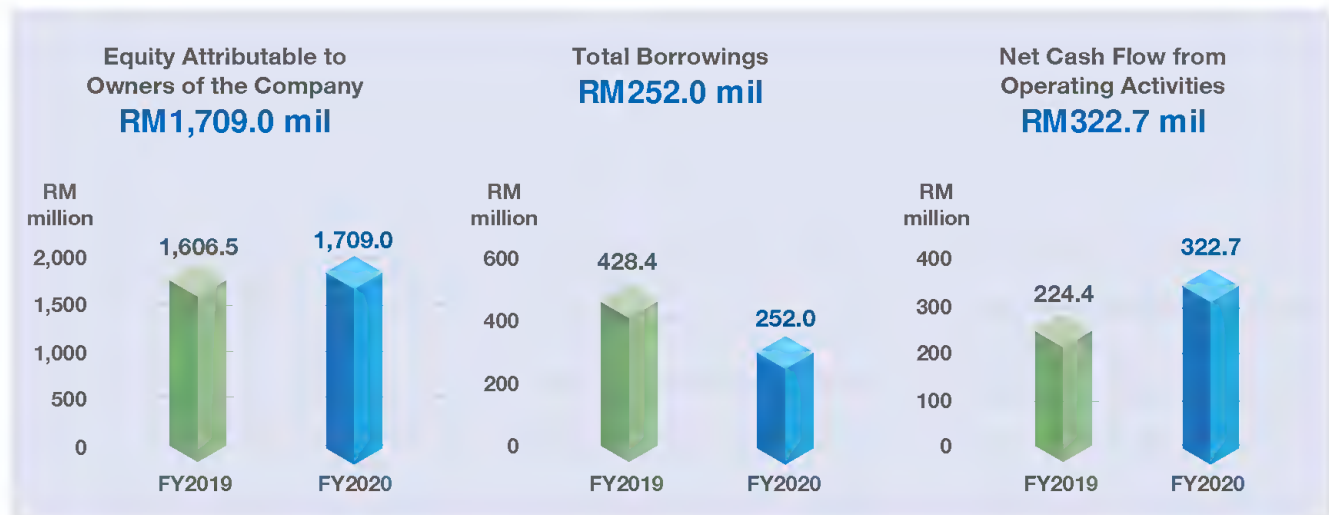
Equity Attributable to Owners of the Company
RM1,709.0 mil

RM million

2,000
1,500
1,000
500
0

1,606.5
1,709.0

FY2019
FY2020

Total Borrowings
RM252.0 mil

RM million

600
400
200
0

428.4
252.0

FY2019
FY2020

Net Cash Flow from Operating Activities
RM322.7 mil

RM million

400
300
200
100
0

224.4
322.7

FY2019
FY2020